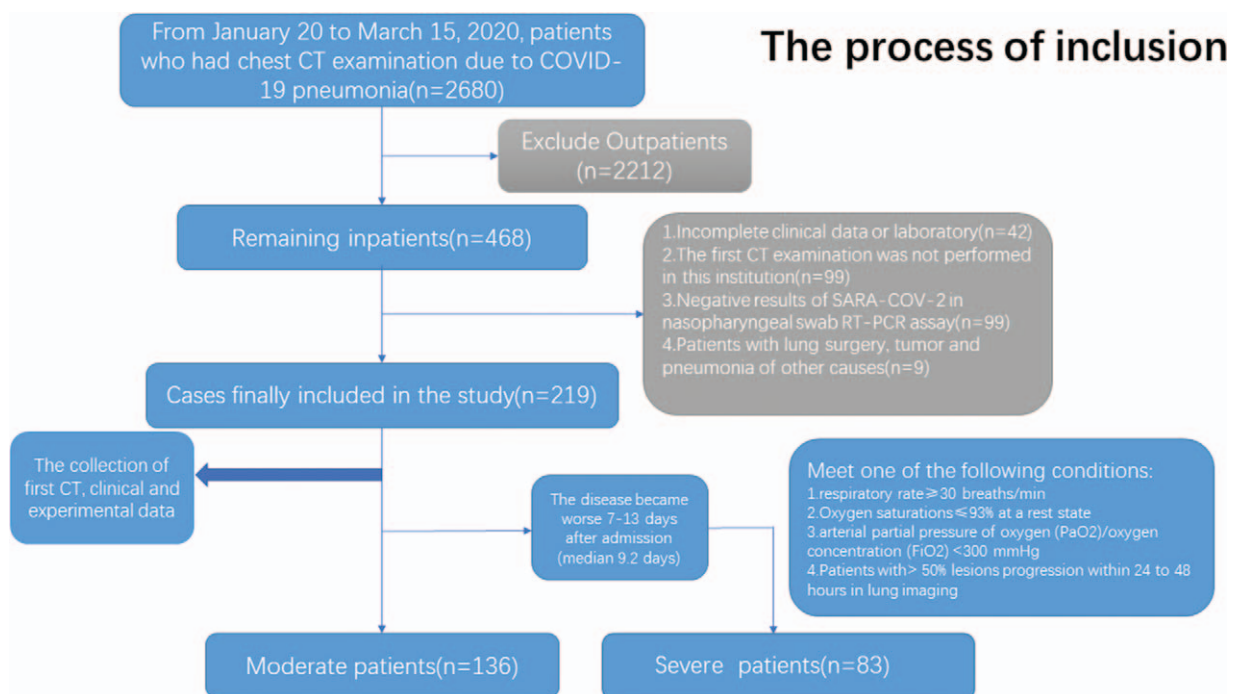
The process of inclusion

From January 20 to March 15, 2020, patients who had chest CT examination due to COVID-19 pneumonia(n=2680)

Exclude Outpatients (n=2212)

Remaining inpatients(n=468)

1.Incomplete clinical data or laboratory(n=42)
2.The first CT examination was not performed in this institution(n=99)
3.Negative results of SARA-COV-2 in nasopharyngeal swab RT-PCR assay(n=99)
4.Patients with lung surgery, tumor and pneumonia of other causes(n=9)

Cases finally included in the study(n=219)

The collection of first CT, clinical and experimental data

The disease became worse 7-13 days after admission (median 9.2 days)

Meet one of the following conditions:
1.respiratory rate≥30 breaths/min
2.Oxygen saturations≤93% at a rest state
3.arterial partial pressure of oxygen (PaO2)/oxygen concentration (FiO2) <300 mmHg
4.Patients with> 50% lesions progression within 24 to 48 hours in lung imaging

Moderate patients(n=136)

Severe patients(n=83)